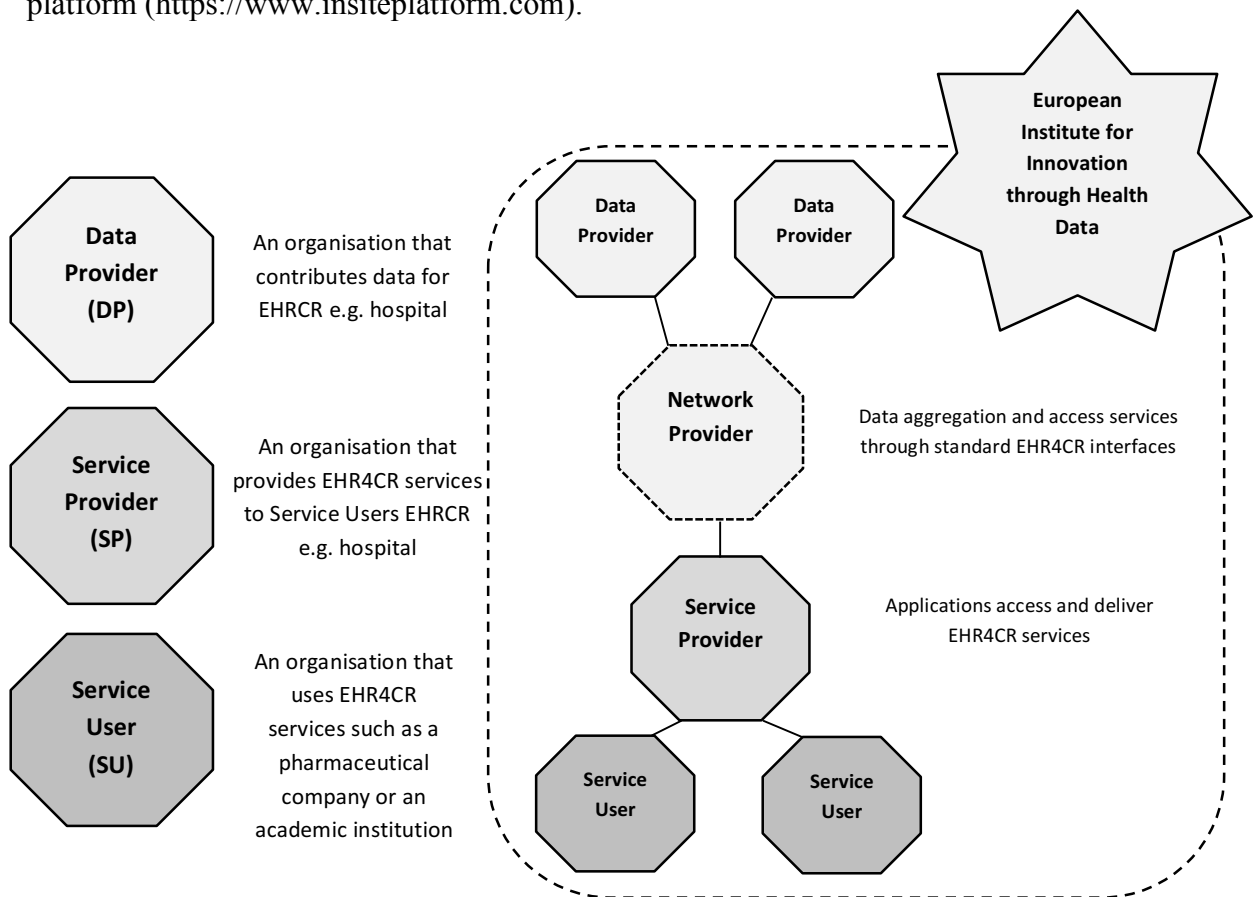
platform (https://www.insiteplatform.com).

Data Provider (DP)

An organisation that contributes data for EHRCR e.g. hospital

Service Provider (SP)

An organisation that provides EHR4CR services to Service Users EHRCR e.g. hospital

Service User (SU)

An organisation that uses EHR4CR services such as a pharmaceutical company or an academic institution

European Institute for Innovation through Health Data

Data Provider

Data Provider

Network Provider

Data aggregation and access services through standard EHR4CR interfaces

Service Provider

Applications access and deliver EHR4CR services

Service User

Service User